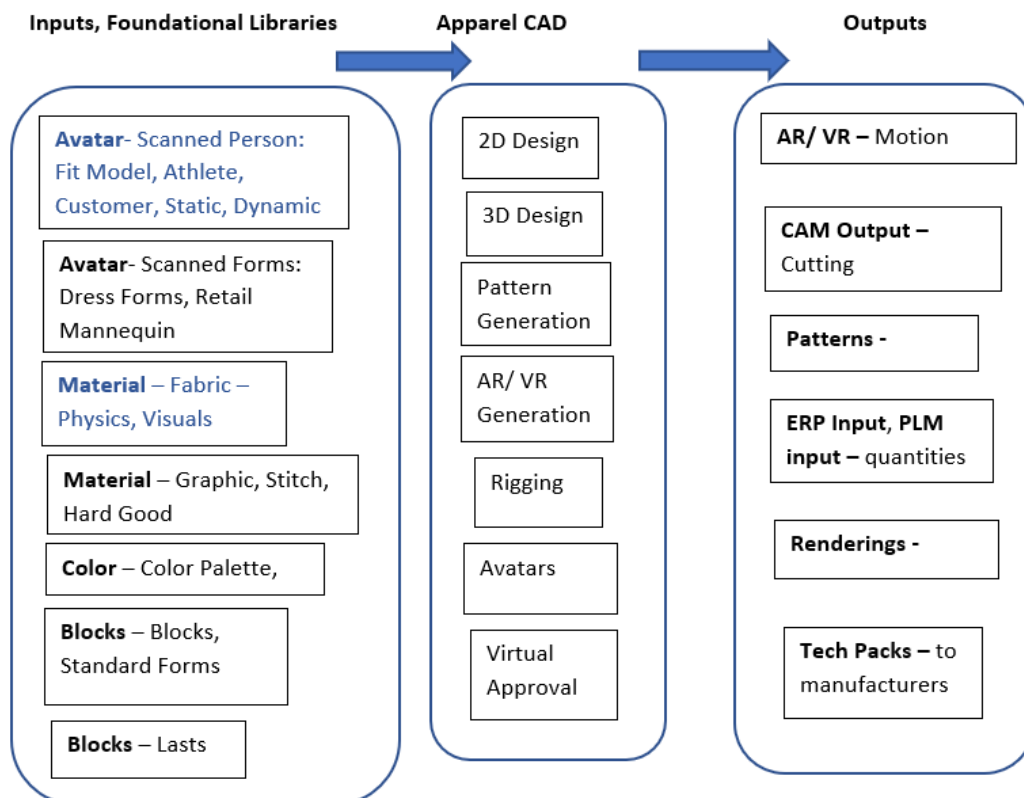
Inputs, Foundational Libraries

Avatar- Scanned Person: Fit Model, Athlete, Customer, Static, Dynamic

Avatar- Scanned Forms: Dress Forms, Retail Mannequin

Material – Fabric – Physics, Visuals

Material – Graphic, Stitch, Hard Good

Color – Color Palette,

Blocks – Blocks, Standard Forms

Blocks – Lasts

Apparel CAD

2D Design

3D Design

Pattern Generation

AR/ VR Generation

Rigging

Avatars

Virtual Approval

Outputs

AR/ VR – Motion

CAM Output – Cutting

Patterns -

ERP Input, PLM input – quantities

Renderings -

Tech Packs – to manufacturers